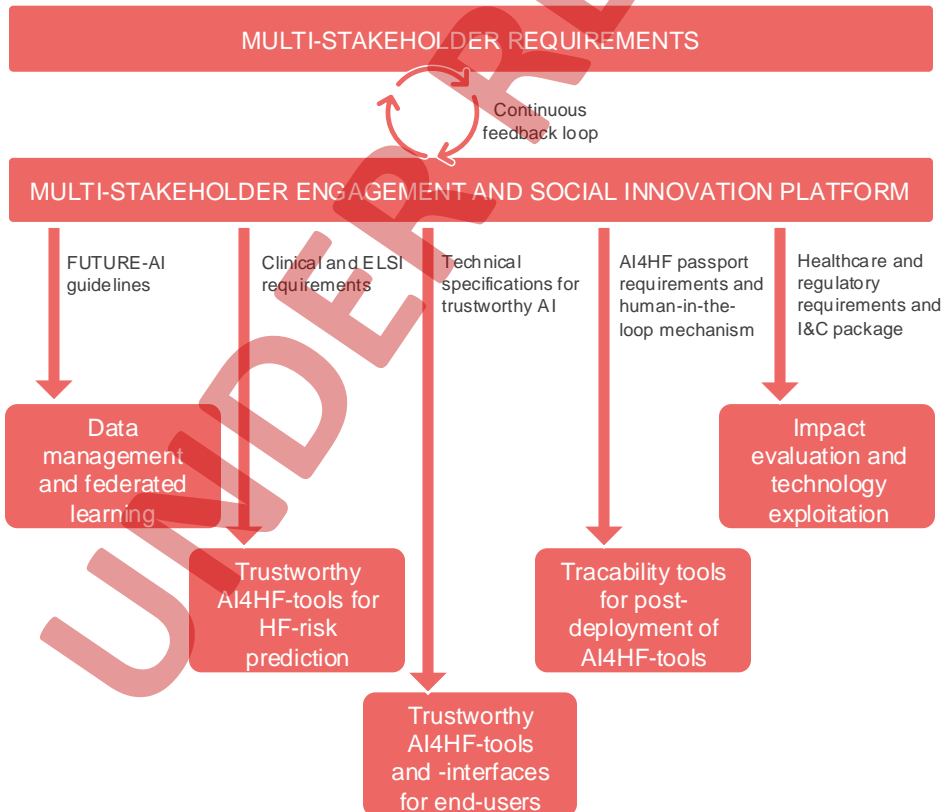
MULTI-STAKEHOLDER REQUIREMENTS

Continuous feedback loop

MULTI-STAKEHOLDER ENGAGEMENT AND SOCIAL INNOVATION PLATFORM

FUTURE-AI guidelines

Clinical and ELSI requirements

Technical specifications for trustworthy AI

AI4HF passport requirements and human-in-the-loop mechanism

Healthcare and regulatory requirements and I&C package

Data management and federated learning

Impact evaluation and technology exploitation

Trustworthy AI4HF-tools for HF-risk prediction

Tracability tools for post-deployment of AI4HF-tools

Trustworthy AI4HF-tools and -interfaces for end-users

UNDER REVIEW